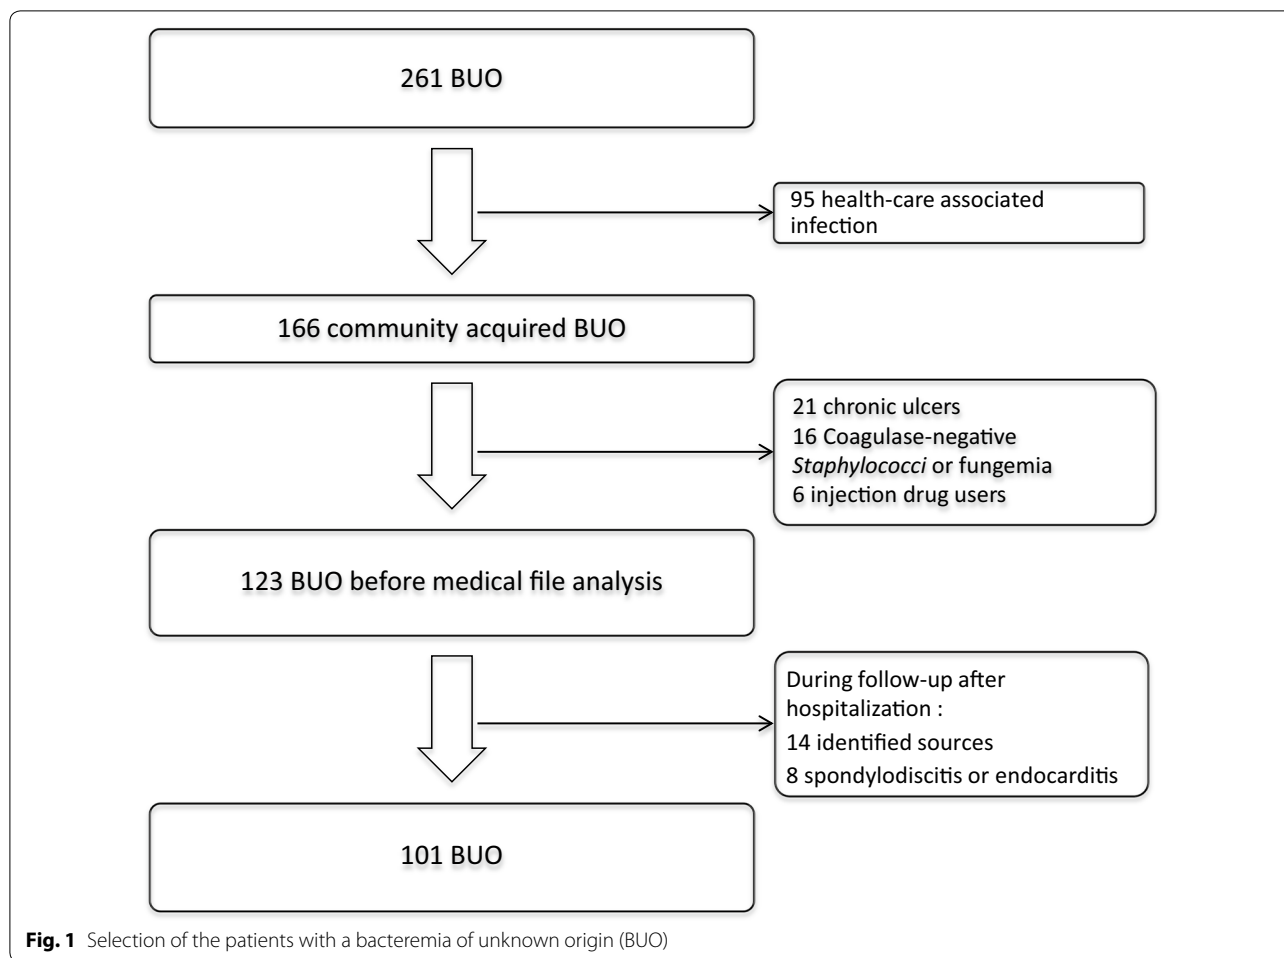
261 BUO

95 health-care associated infection

166 community acquired BUO

21 chronic ulcers
16 Coagulase-negative *Staphylococci* or fungemia
6 injection drug users

123 BUO before medical file analysis

During follow-up after hospitalization :
14 identified sources
8 spondylodiscitis or endocarditis

101 BUO

**Fig. 1** Selection of the patients with a bacteremia of unknown origin (BUO)